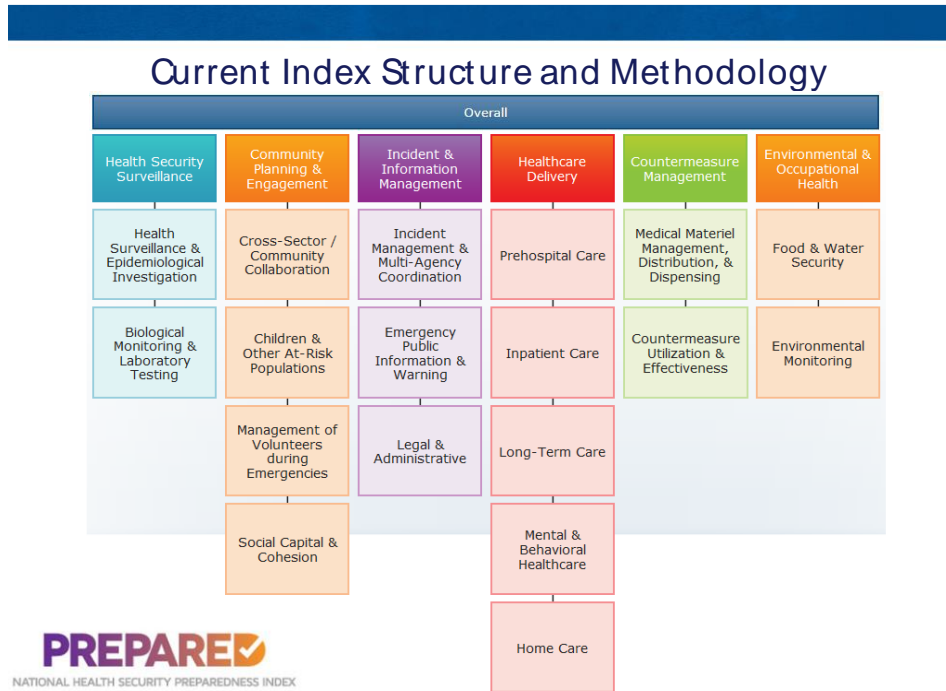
Current Index Structure and Methodology

Overall

Health Security Surveillance

Health Surveillance & Epidemiological Investigation

Biological Monitoring & Laboratory Testing

Community Planning & Engagement

Cross-Sector / Community Collaboration

Children & Other At-Risk Populations

Management of Volunteers during Emergencies

Social Capital & Cohesion

Incident & Information Management

Incident Management & Multi-Agency Coordination

Emergency Public Information & Warning

Legal & Administrative

Healthcare Delivery

Prehospital Care

Inpatient Care

Long-Term Care

Mental & Behavioral Healthcare

Home Care

Countermeasure Management

Medical Materiel Management, Distribution, & Dispensing

Countermeasure Utilization & Effectiveness

Environmental & Occupational Health

Food & Water Security

Environmental Monitoring

PREPARED

NATIONAL HEALTH SECURITY PREPAREDNESS INDEX